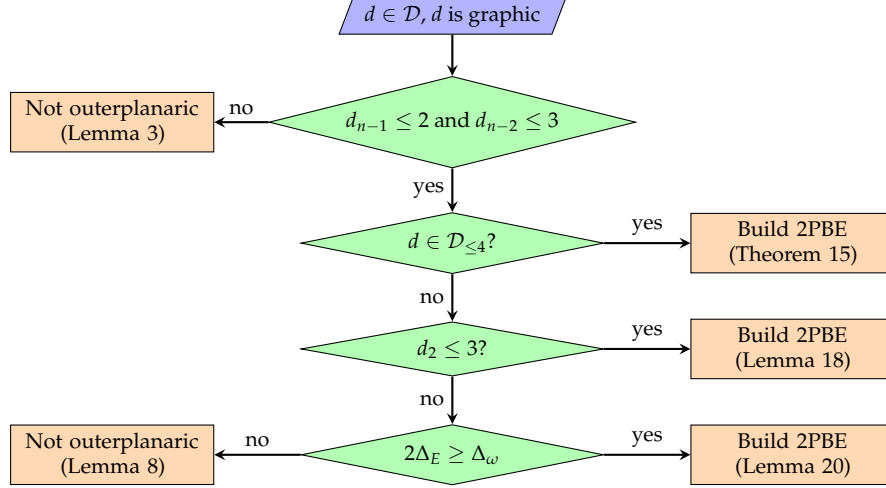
$d \in \mathcal{D}$, $d$ is graphic

$d_{n-1} \leq 2$ and $d_{n-2} \leq 3$

no

Not outerplanaric (Lemma 3)

yes

$d \in \mathcal{D}_{\leq 4}$?

yes

Build 2PBE (Theorem 15)

no

$d_2 \leq 3$?

yes

Build 2PBE (Lemma 18)

no

$2\Delta_E \geq \Delta_\omega$

no

Not outerplanaric (Lemma 8)

yes

Build 2PBE (Lemma 20)